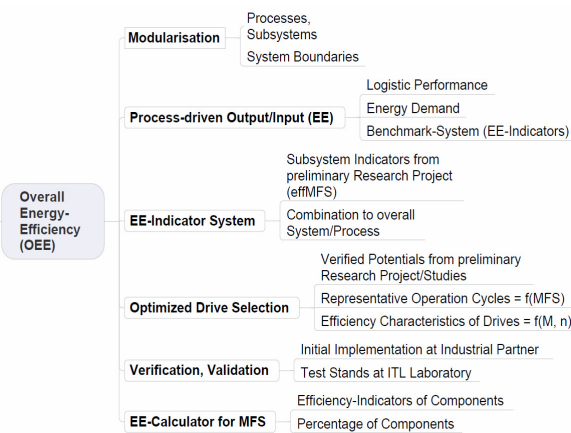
Overall Energy-Efficiency (OEE)

Modularisation

Processes, Subsystems

System Boundaries

Process-driven Output/Input (EE)

Logistic Performance

Energy Demand

Benchmark-System (EE-Indicators)

EE-Indicator System

Subsystem Indicators from preliminary Research Project (effMFS)

Combination to overall System/Process

Optimized Drive Selection

Verified Potentials from preliminary Research Project/Studies

Representative Operation Cycles = f(MFS)

Efficiency Characteristics of Drives = f(M, n)

Verification, Validation

Initial Implementation at Industrial Partner

Test Stands at ITL Laboratory

EE-Calculator for MFS

Efficiency-Indicators of Components

Percentage of Components